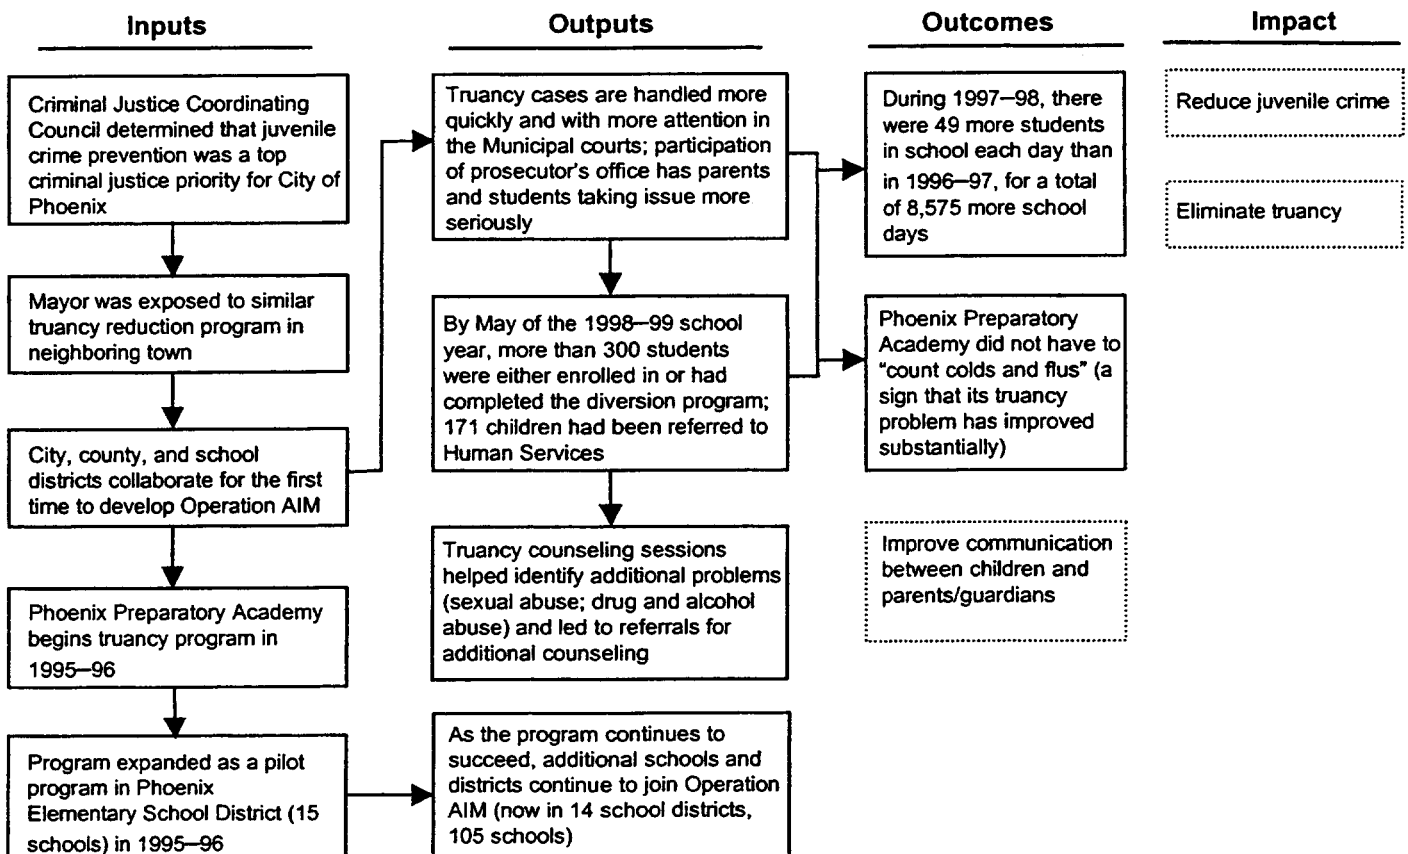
Inputs

Criminal Justice Coordinating Council determined that juvenile crime prevention was a top criminal justice priority for City of Phoenix

Mayor was exposed to similar truancy reduction program in neighboring town

City, county, and school districts collaborate for the first time to develop Operation AIM

Phoenix Preparatory Academy begins truancy program in 1995–96

Program expanded as a pilot program in Phoenix Elementary School District (15 schools) in 1995–96

Outputs

Truancy cases are handled more quickly and with more attention in the Municipal courts; participation of prosecutor's office has parents and students taking issue more seriously

By May of the 1998–99 school year, more than 300 students were either enrolled in or had completed the diversion program; 171 children had been referred to Human Services

Truancy counseling sessions helped identify additional problems (sexual abuse; drug and alcohol abuse) and led to referrals for additional counseling

As the program continues to succeed, additional schools and districts continue to join Operation AIM (now in 14 school districts, 105 schools)

Outcomes

During 1997–98, there were 49 more students in school each day than in 1996–97, for a total of 8,575 more school days

Phoenix Preparatory Academy did not have to "count colds and flus" (a sign that its truancy problem has improved substantially)

Improve communication between children and parents/guardians

Impact

Reduce juvenile crime

Eliminate truancy